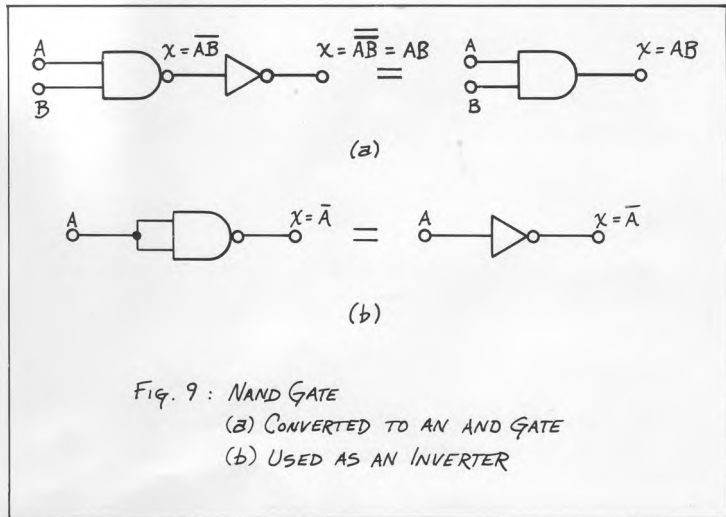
A

B

$X = \overline{AB}$

$X = \overline{\overline{AB}} = AB$

=

A

B

$X = AB$

(a)

A

$X = \overline{A}$

=

A

$X = \overline{A}$

(b)

Fig. 9 : NAND GATE
(a) CONVERTED TO AN AND GATE
(b) USED AS AN INVERTER